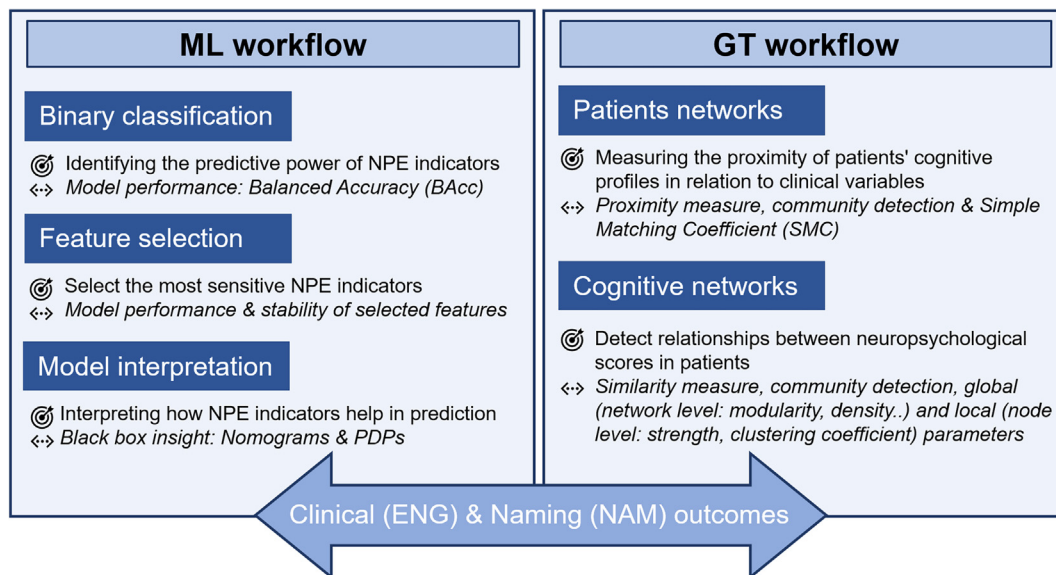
ML workflow

Binary classification

Identifying the predictive power of NPE indicators
<·> *Model performance: Balanced Accuracy (BAcc)*

Feature selection

Select the most sensitive NPE indicators
<·> *Model performance & stability of selected features*

Model interpretation

Interpreting how NPE indicators help in prediction
<·> *Black box insight: Nomograms & PDPs*

GT workflow

Patients networks

Measuring the proximity of patients' cognitive profiles in relation to clinical variables
<·> *Proximity measure, community detection & Simple Matching Coefficient (SMC)*

Cognitive networks

Detect relationships between neuropsychological scores in patients
<·> *Similarity measure, community detection, global (network level: modularity, density..) and local (node level: strength, clustering coefficient) parameters*

Clinical (ENG) & Naming (NAM) outcomes